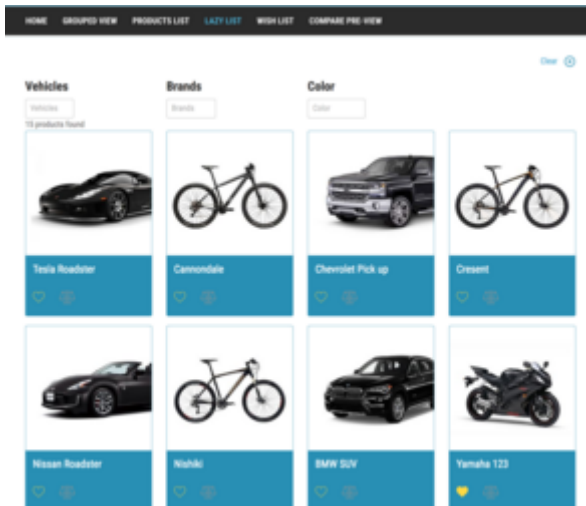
HOME GROUPED VIEW PRODUCTS LIST LAZY LIST WISH LIST COMPARE PRE-VIEW

Clear

Vehicles

Vehicles

10 products found

Brands

Brands

Color

Color

Tesla Roadster

Cannondale

Chevrolet Pick up

Cresent

Nissan Roadster

Nishki

BMW SUV

Yamaha 123